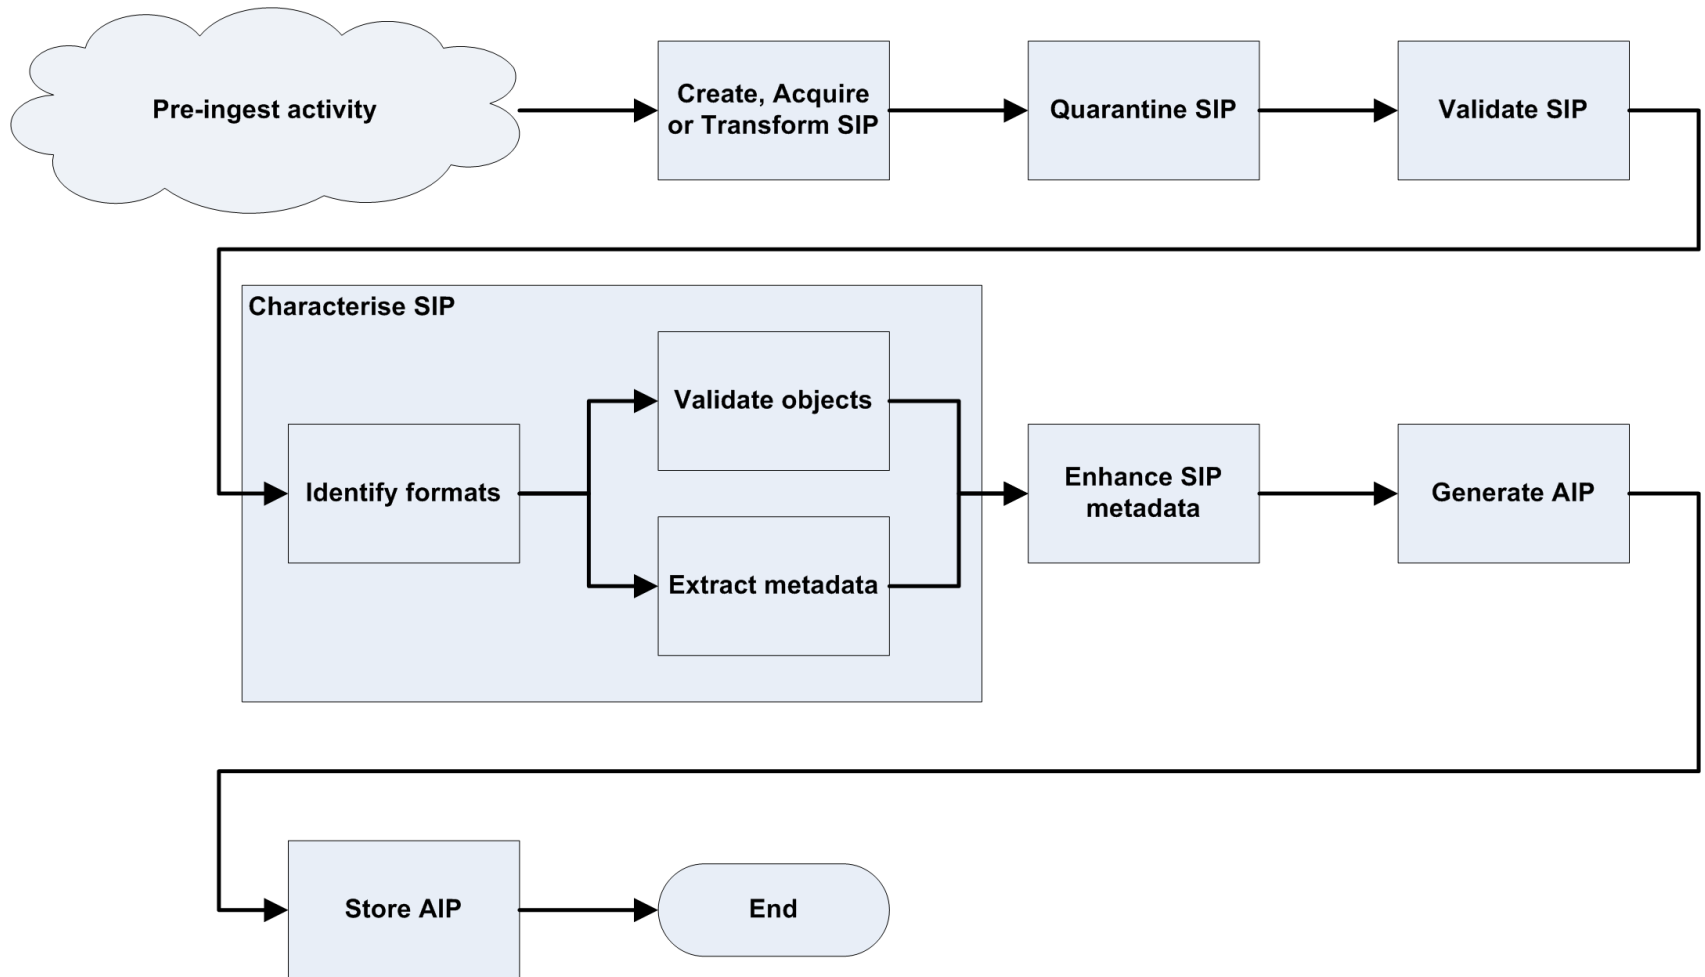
Pre-ingest activity

Create, Acquire or Transform SIP

Quarantine SIP

Validate SIP

Characterise SIP

Identify formats

Validate objects

Extract metadata

Enhance SIP metadata

Generate AIP

Store AIP

End